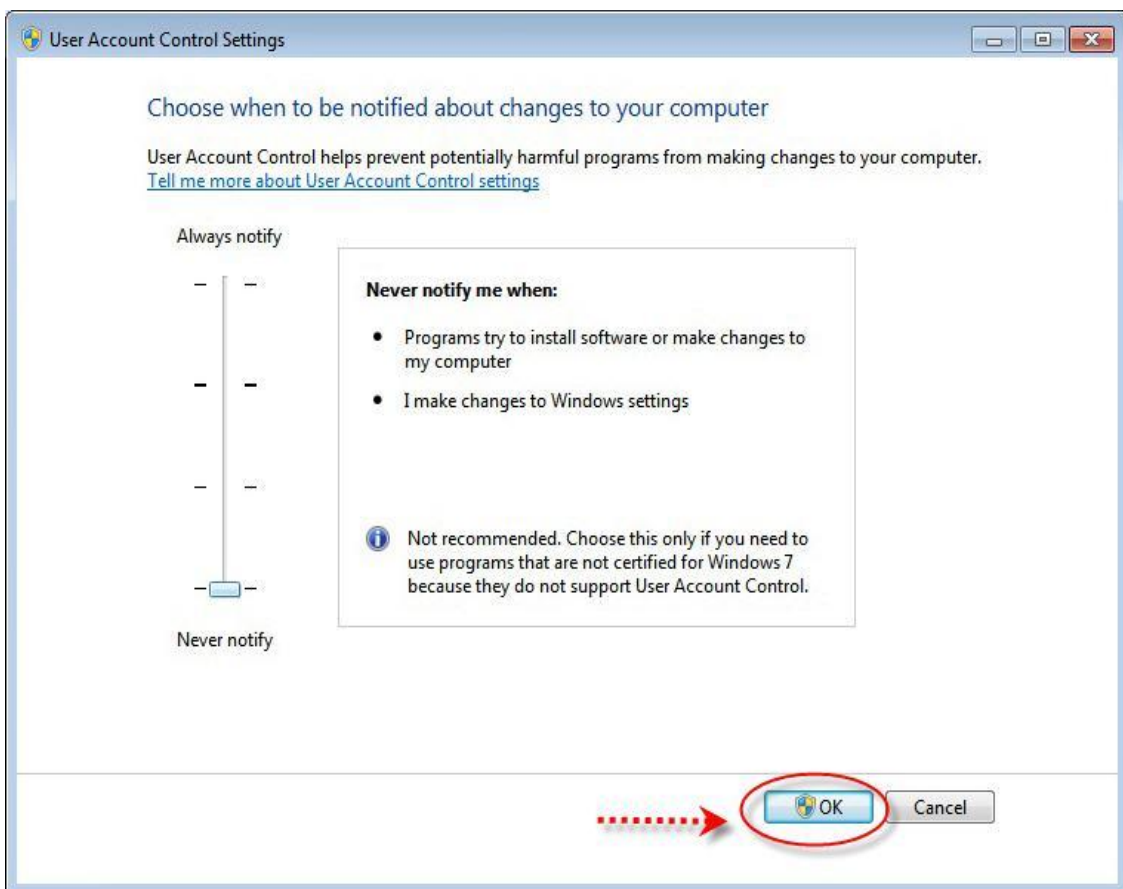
User Account Control Settings

Choose when to be notified about changes to your computer

User Account Control helps prevent potentially harmful programs from making changes to your computer.
Tell me more about User Account Control settings

Always notify

Never notify

Never notify me when:

- Programs try to install software or make changes to my computer
- I make changes to Windows settings

Not recommended. Choose this only if you need to use programs that are not certified for Windows 7 because they do not support User Account Control.

OK Cancel